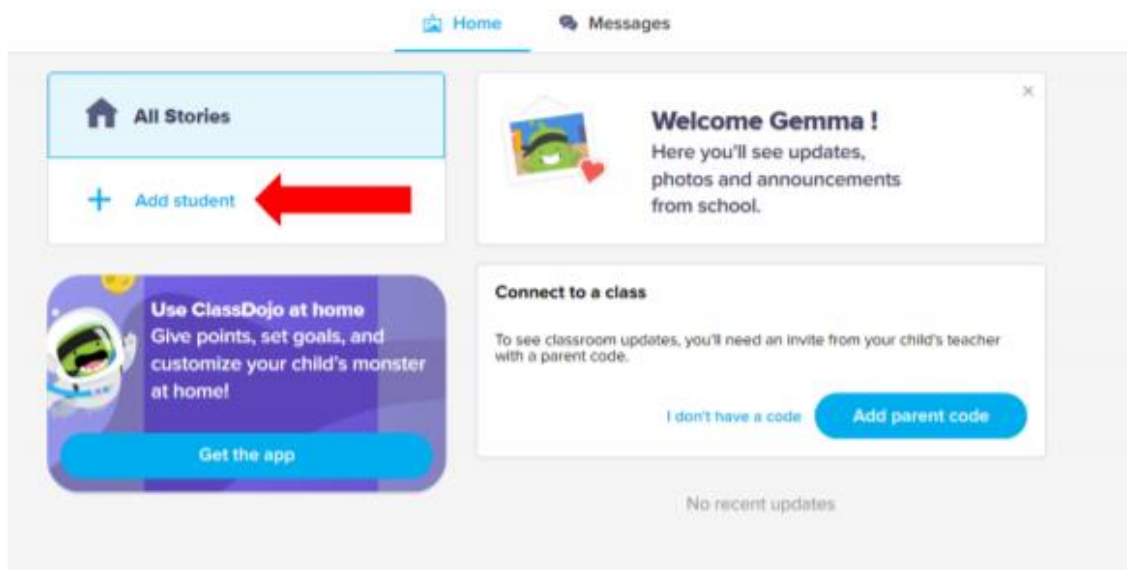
Home Messages

All Stories

Add student

Use ClassDojo at home
Give points, set goals, and customize your child's monster at home!

Get the app

×

Welcome Gemma !
Here you'll see updates, photos and announcements from school.

Connect to a class

To see classroom updates, you'll need an invite from your child's teacher with a parent code.

I don't have a code

Add parent code

No recent updates